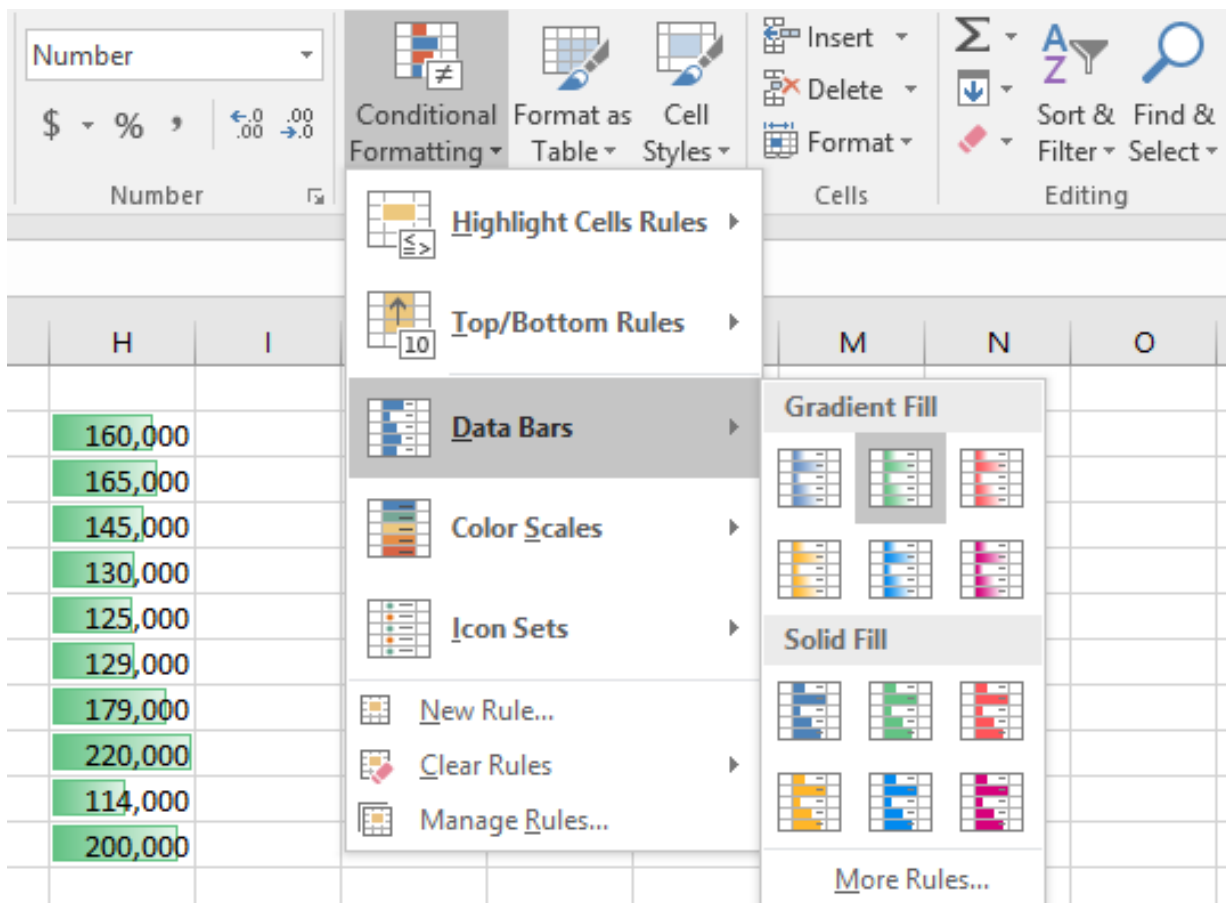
Number

$ - % ,

Number

Conditional Formatting

Format as Table

Cell Styles

Insert

Delete

Format

Cells

Sort & Filter

Find & Select

Editing

Highlight Cells Rules

Top/Bottom Rules

Data Bars

Color Scales

Icon Sets

New Rule...

Clear Rules

Manage Rules...

Gradient Fill

Solid Fill

More Rules...

H

I

M

N

O

160,000

165,000

145,000

130,000

125,000

129,000

179,000

220,000

114,000

200,000